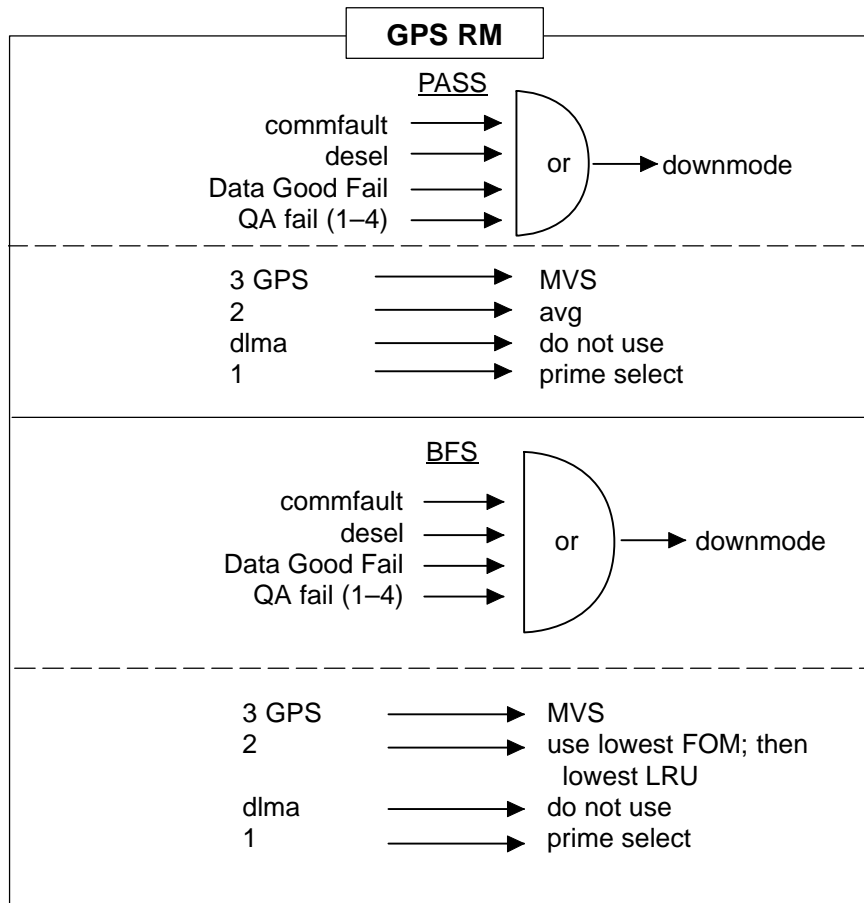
GPS RM

PASS

commfault
desel
Data Good Fail
QA fail (1–4)

or

downmode

3 GPS → MVS
2 → avg
dlma → do not use
1 → prime select

BFS

commfault
desel
Data Good Fail
QA fail (1–4)

or

downmode

3 GPS → MVS
2 → use lowest FOM; then lowest LRU
dlma → do not use
1 → prime select